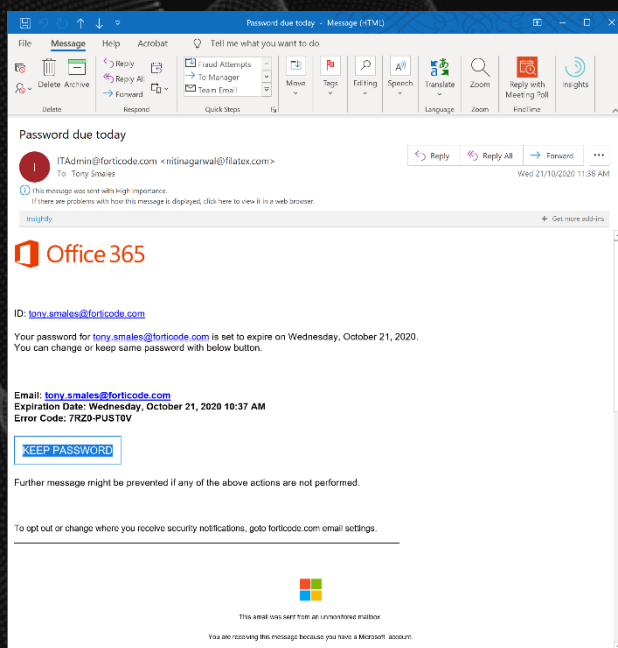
Password due today - Message (HTML)

File Message Help Acrobat Tell me what you want to do

Delete Archive
Delete

Reply
Reply All
Forward
Respond

Fraud Attempts
To Manager
Team Email
Quick Steps

Move
Tags
Editing
Speech
Translate
Language
Zoom
Zoom
Reply with Meeting Poll
FindTime
Insights

Password due today

ITAdmin@forticode.com <nitinagarwal@filatex.com>
To Tony Smales

Reply Reply All Forward

Wed 21/10/2020 11:36 AM

This message was sent with High importance.
If there are problems with how this message is displayed, click here to view it in a web browser.

insightly
Get more add-ins

Office 365

ID: tony.smales@forticode.com

Your password for tony.smales@forticode.com is set to expire on Wednesday, October 21, 2020.
You can change or keep same password with below button.

Email: tony.smales@forticode.com
Expiration Date: Wednesday, October 21, 2020 10:37 AM
Error Code: 7RZ0-PUST0V

KEEP PASSWORD

Further message might be prevented if any of the above actions are not performed.

To opt out or change where you receive security notifications, goto forticode.com email settings.

This email was sent from an unmonitored mailbox

You are receiving this message because you have a Microsoft account.